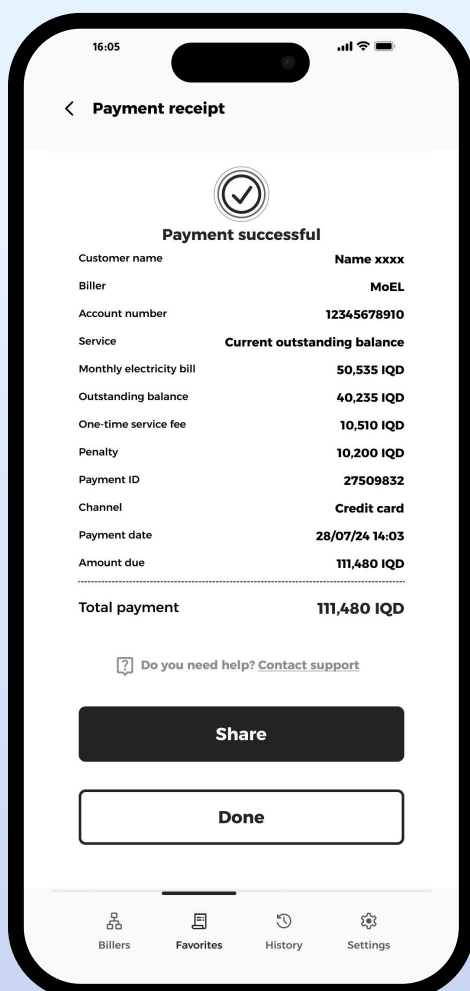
16:05

< Payment receipt

Payment successful

| | |
|---|---|
| Customer name | Name xxxx |
| Biller | MoEL |
| Account number | 12345678910 |
| Service | Current outstanding balance |
| Monthly electricity bill | 50,535 IQD |
| Outstanding balance | 40,235 IQD |
| One-time service fee | 10,510 IQD |
| Penalty | 10,200 IQD |
| Payment ID | 27509832 |
| Channel | Credit card |
| Payment date | 28/07/24 14:03 |
| Amount due | 111,480 IQD |

Total payment 111,480 IQD

Do you need help? Contact support

Share

Done

Billers Favorites History Settings